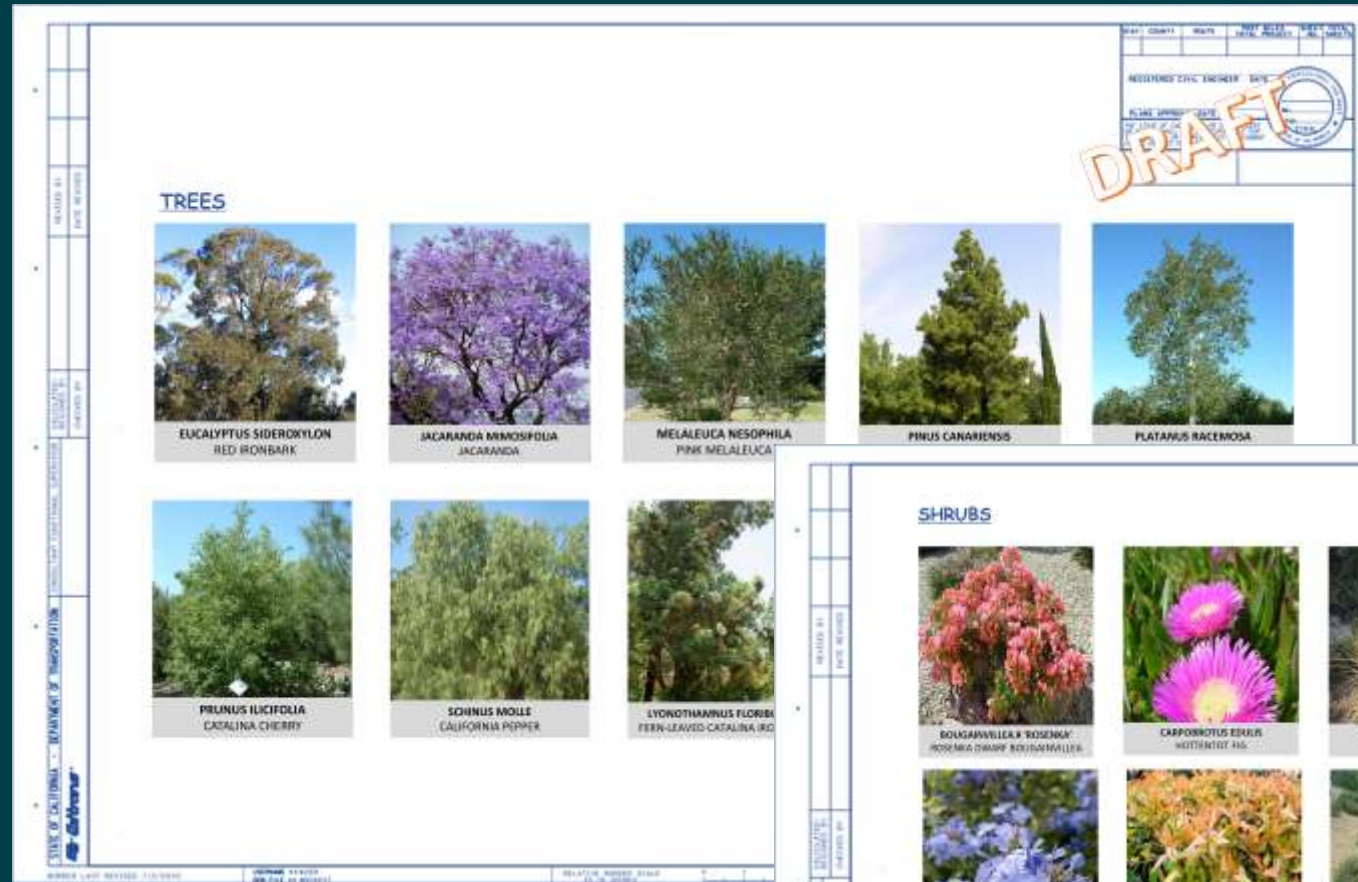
DRAFT

TREES

EUCALYPTUS SIDEROXYLON
RED IRONBARK

JACARANDA MIMOSIFOLIA
JACARANDA

MELALEUCA NESOPHILA
PINK MELALEUCA

PINUS CANARIENSIS

PLATANUS RACEMOSA

PRUNUS ILICIFOLIA
CATALINA CHERRY

SCHINUS MOLLE
CALIFORNIA PEPPER

LYONOTHAMNUS FLORIB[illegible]
FERN-LEAVED CATALINA IRO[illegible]

SHRUBS

BOUGAINVILLEA X 'ROSENKA'
ROSENKA DWARF BOUGAINVILLEA

CARPOBROTUS EDULIS
HOTTENTOT FIG

STATE OF CALIFORNIA • DEPARTMENT OF TRANSPORTATION

Caltrans

REGISTERED CIVIL ENGINEER DATE

PLANS APPROVAL DATE

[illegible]